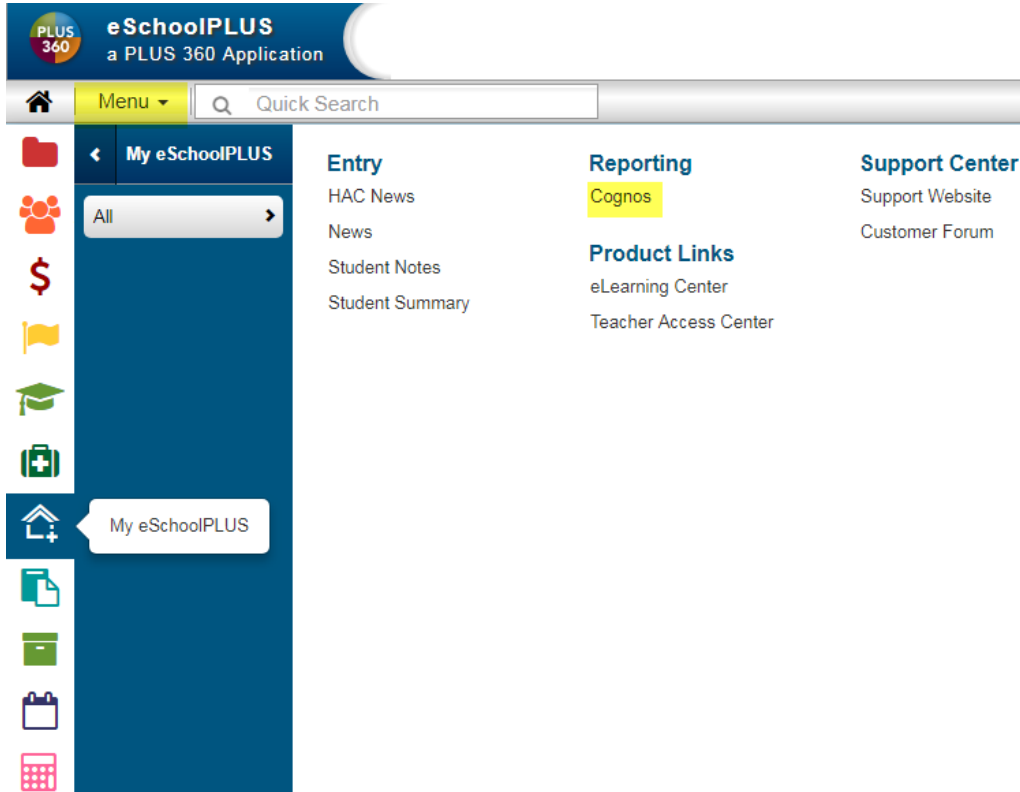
PLUS 360

eSchoolPLUS
a PLUS 360 Application

Menu

Quick Search

My eSchoolPLUS

All

My eSchoolPLUS

Entry
HAC News
News
Student Notes
Student Summary

Reporting
Cognos

Product Links
eLearning Center
Teacher Access Center

Support Center
Support Website
Customer Forum